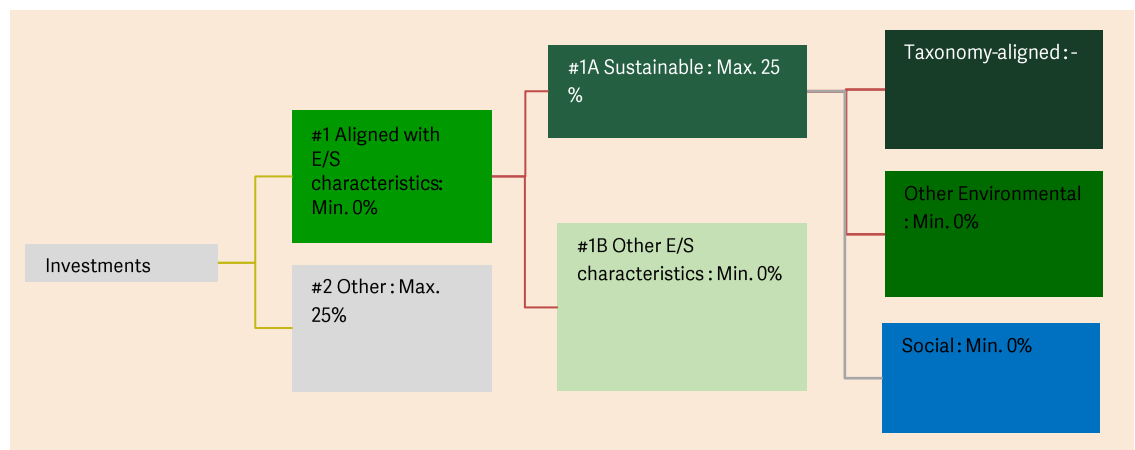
Investments

#1 Aligned with E/S characteristics: Min. 0%

#2 Other : Max. 25%

#1A Sustainable : Max. 25 %

#1B Other E/S characteristics : Min. 0%

Taxonomy-aligned : -

Other Environmental : Min. 0%

Social : Min. 0%